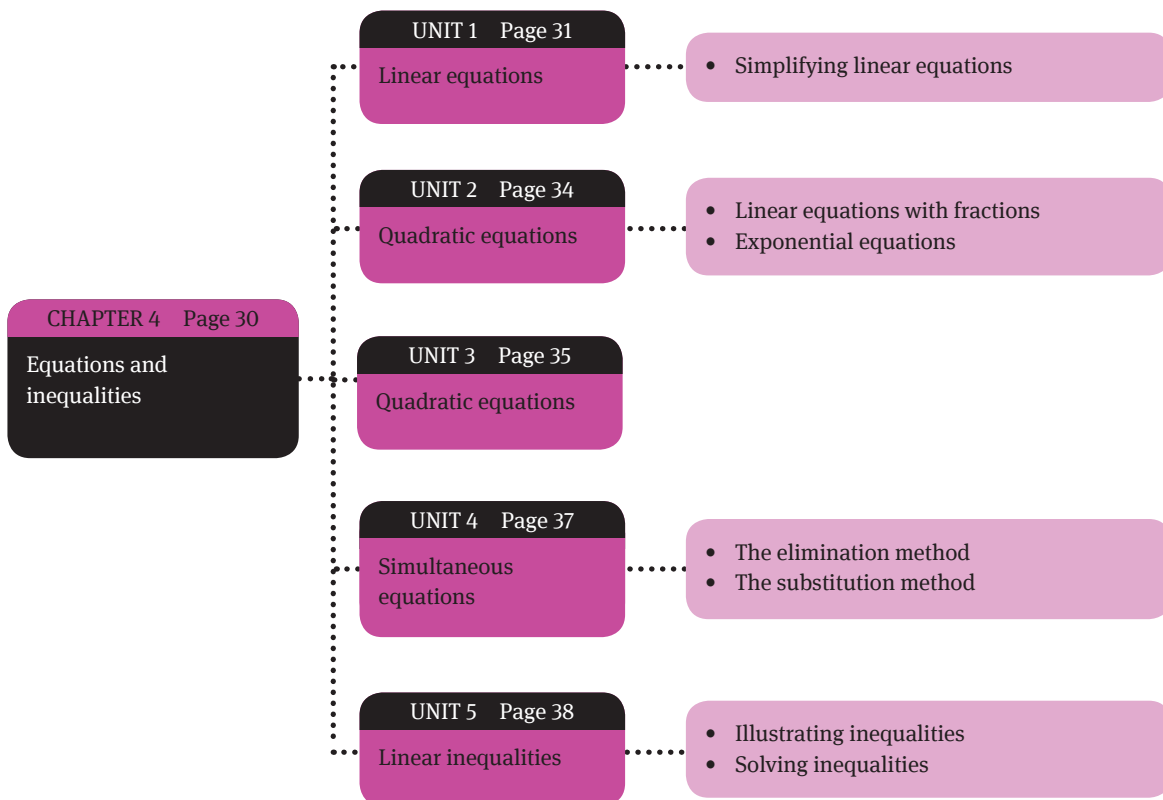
CHAPTER 4 Page 30
Equations and inequalities

UNIT 1 Page 31
Linear equations

• Simplifying linear equations

UNIT 2 Page 34
Quadratic equations

• Linear equations with fractions
• Exponential equations

UNIT 3 Page 35
Quadratic equations

UNIT 4 Page 37
Simultaneous equations

• The elimination method
• The substitution method

UNIT 5 Page 38
Linear inequalities

• Illustrating inequalities
• Solving inequalities